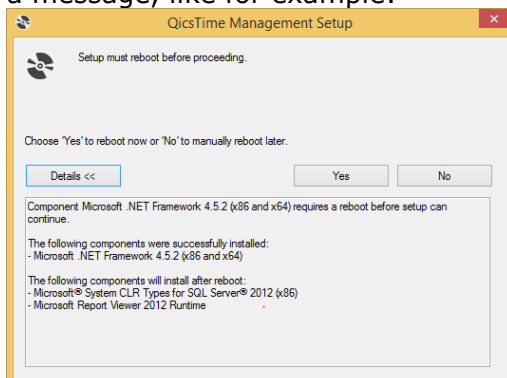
a message, like for example:

QicsTime Management Setup

Setup must reboot before proceeding.

Choose 'Yes' to reboot now or 'No' to manually reboot later.

Details <<

Yes

No

Component Microsoft .NET Framework 4.5.2 (x86 and x64) requires a reboot before setup can continue.

The following components were successfully installed:
- Microsoft .NET Framework 4.5.2 (x86 and x64)

The following components will install after reboot:
- Microsoft® System CLR Types for SQL Server® 2012 (x86)
- Microsoft Report Viewer 2012 Runtime